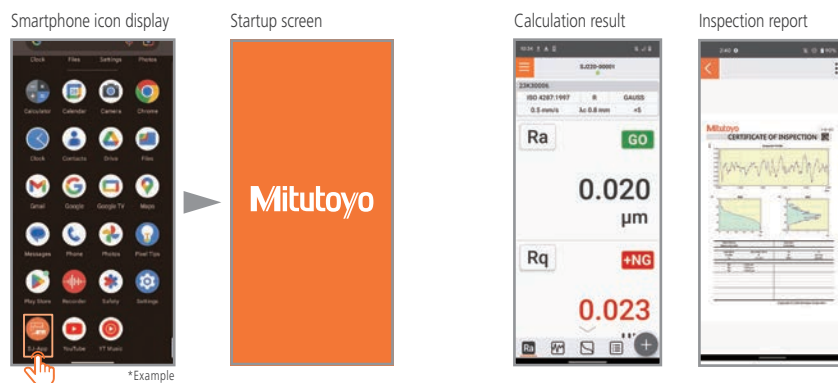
Smartphone icon display

Clock Files Settings Photos

Calculator Calendar Camera Chrome

Clock Contacts Drive Files

Gmail Google Google TV Maps

Messages Phone Photos Pixel Tips

Play Store Recorder Safety Settings

SJ-App YouTube YT Music

*Example

Startup screen

Mitutoyo

Calculation result

SJ220-0000I

ISO 4287:1997 | R | GAUSS

0.5 mm/s | λc 0.8 mm | ×5

Ra GO

0.020

µm

Rq +NG

0.023

Ra

Inspection report

Mitutoyo

CERTIFICATE OF INSPECTION